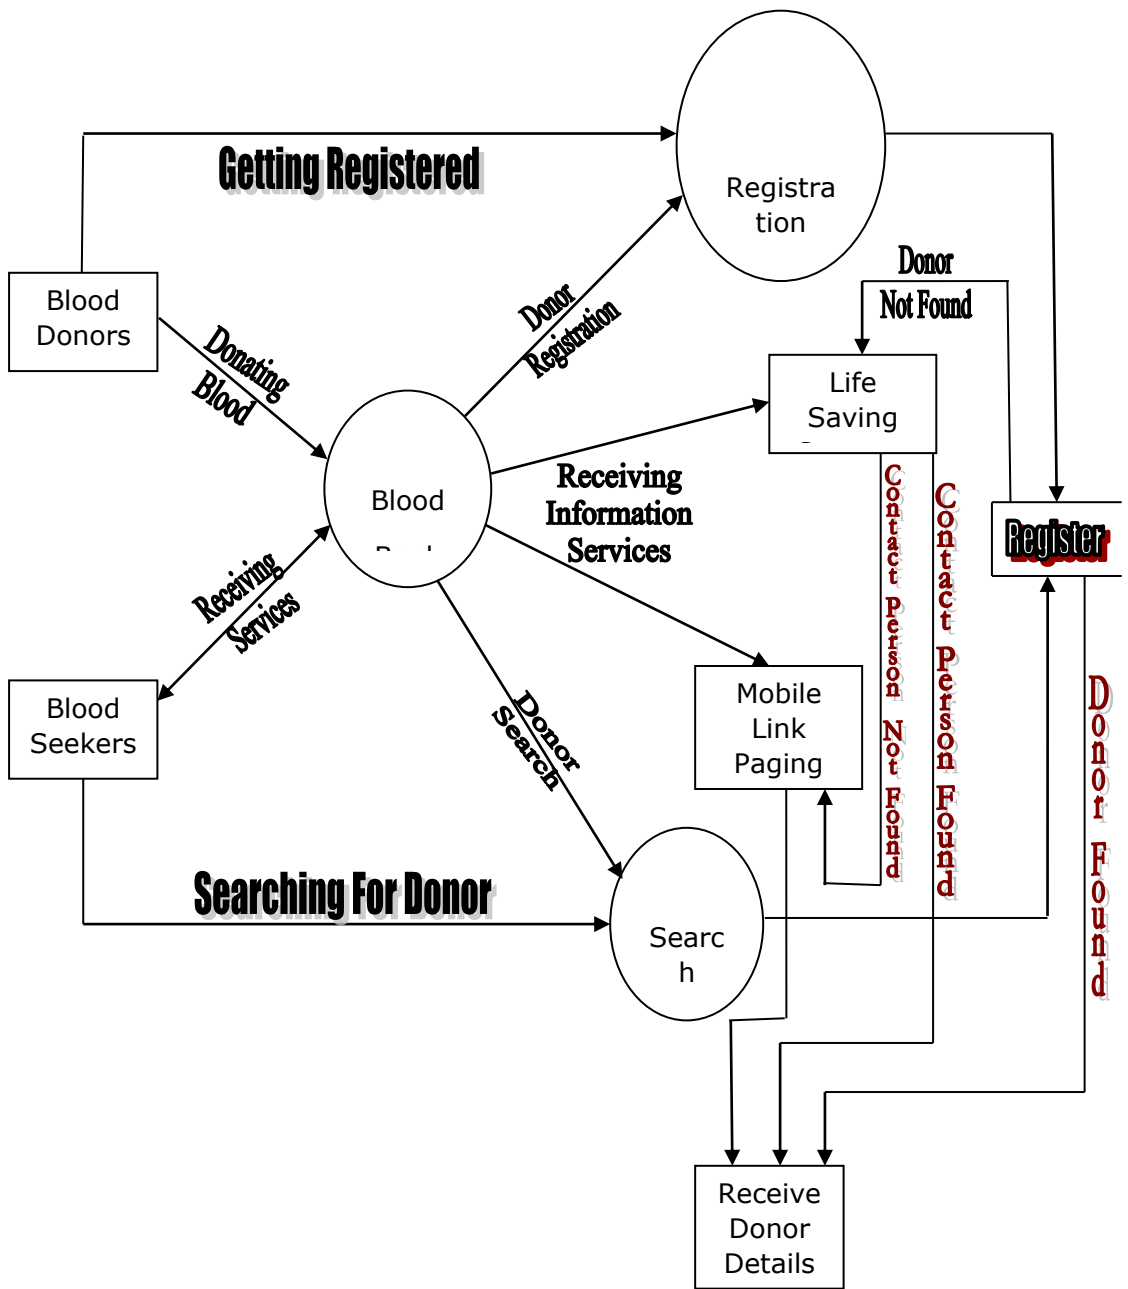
Getting Registered

Registra tion

Blood Donors

Donating Blood

Donor Registration

Donor Not Found

Life Saving

Blood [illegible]

Receiving Information Services

Contact Person Not Found

Contact Person Found

Register

Receiving Services

Blood Seekers

Donor Search

Mobile Link Paging

Donor Found

Searching For Donor

Searc h

Receive Donor Details